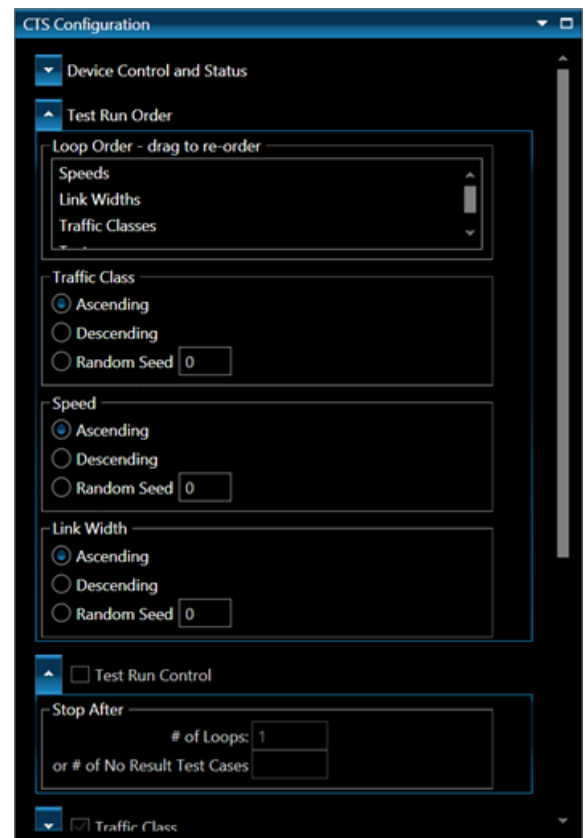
CTS Configuration

Device Control and Status

Test Run Order

Loop Order - drag to re-order

Speeds
Link Widths
Traffic Classes

Traffic Class
Ascending
Descending
Random Seed 0

Speed
Ascending
Descending
Random Seed 0

Link Width
Ascending
Descending
Random Seed 0

Test Run Control

Stop After
# of Loops: 1
or # of No Result Test Cases

Traffic Class